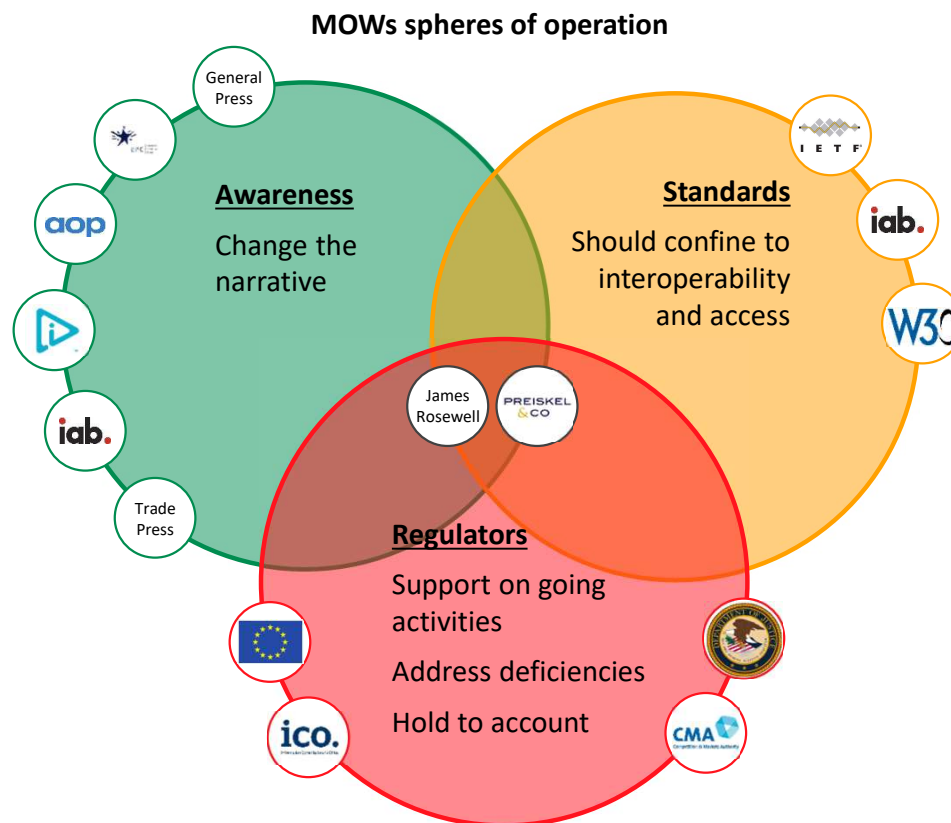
MOWs spheres of operation

General Press

EPC

aop

iab.

Trade Press

Awareness

Change the narrative

IETF

iab.

W3C

Standards

Should confine to interoperability and access

James Rosewell

PREISKEL & CO

Regulators

Support on going activities

Address deficiencies

Hold to account

ico.

Information Commissioner's Office

CMA

Competition & Markets Authority